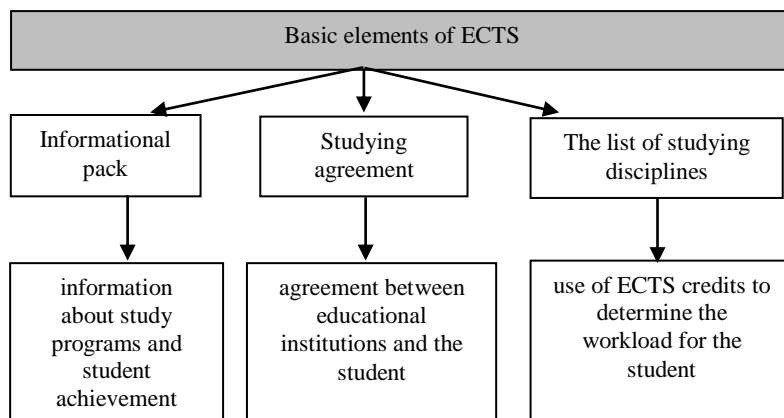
Basic elements of ECTS

Informational pack

information about study programs and student achievement

Studying agreement

agreement between educational institutions and the student

The list of studying disciplines

use of ECTS credits to determine the workload for the student